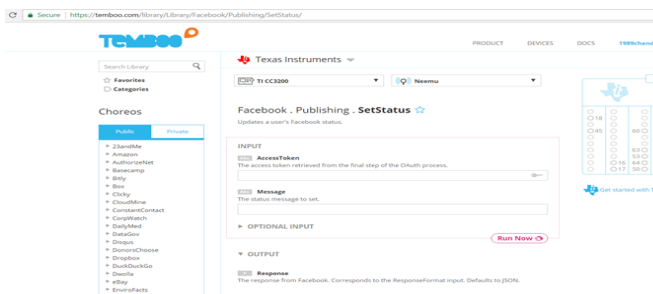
Secure | https://temboo.com/library/Library/Facebook/Publishing/SetStatus/

TEMBOO

PRODUCT DEVICES DOCS 1989chand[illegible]

Search Library

Favorites
Categories

Choreos

Public Private

23andMe
Amazon
AuthorizeNet
Basecamp
Bitly
Box
Clicky
CloudMine
ConstantContact
CorpWatch
DailyMed
DataGov
Disqus
DonorsChoose
Dropbox
DuckDuckGo
Dwolla
eBay
EnviroFacts

Texas Instruments

TI CC3200

Neemu

Facebook . Publishing . SetStatus

Updates a user's Facebook status.

INPUT

AccessToken
The access token retrieved from the final step of the OAuth process.

Message
The status message to set.

OPTIONAL INPUT

Run Now

OUTPUT

Response
The response from Facebook. Corresponds to the ResponseFormat input. Defaults to JSON.

18
45
60
63
53
15 64
17 50

Get started with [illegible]